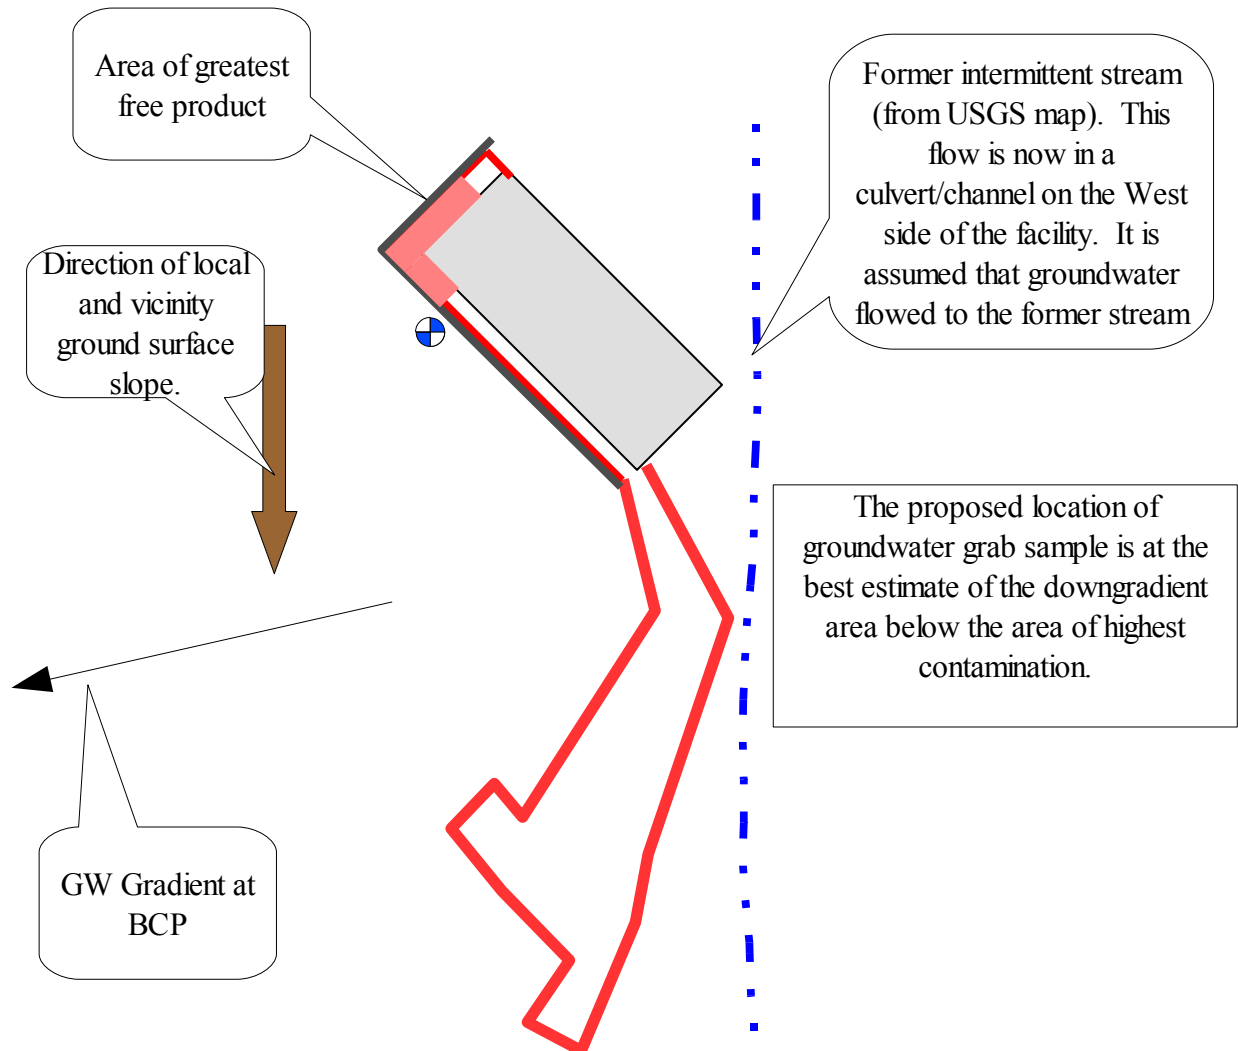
Area of greatest free product

Former intermittent stream (from USGS map). This flow is now in a culvert/channel on the West side of the facility. It is assumed that groundwater flowed to the former stream

Direction of local and vicinity ground surface slope.

The proposed location of groundwater grab sample is at the best estimate of the downgradient area below the area of highest contamination.

GW Gradient at BCP